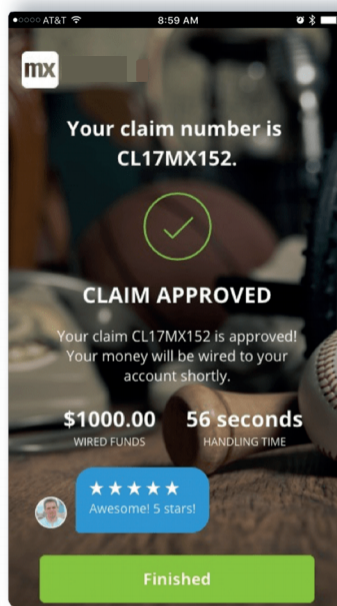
●○○○○ AT&T 8:59 AM

mx

Your claim number is CL17MX152.

CLAIM APPROVED

Your claim CL17MX152 is approved! Your money will be wired to your account shortly.

$1000.00
WIRED FUNDS

56 seconds
HANDLING TIME

★★★★★
Awesome! 5 stars!

Finished